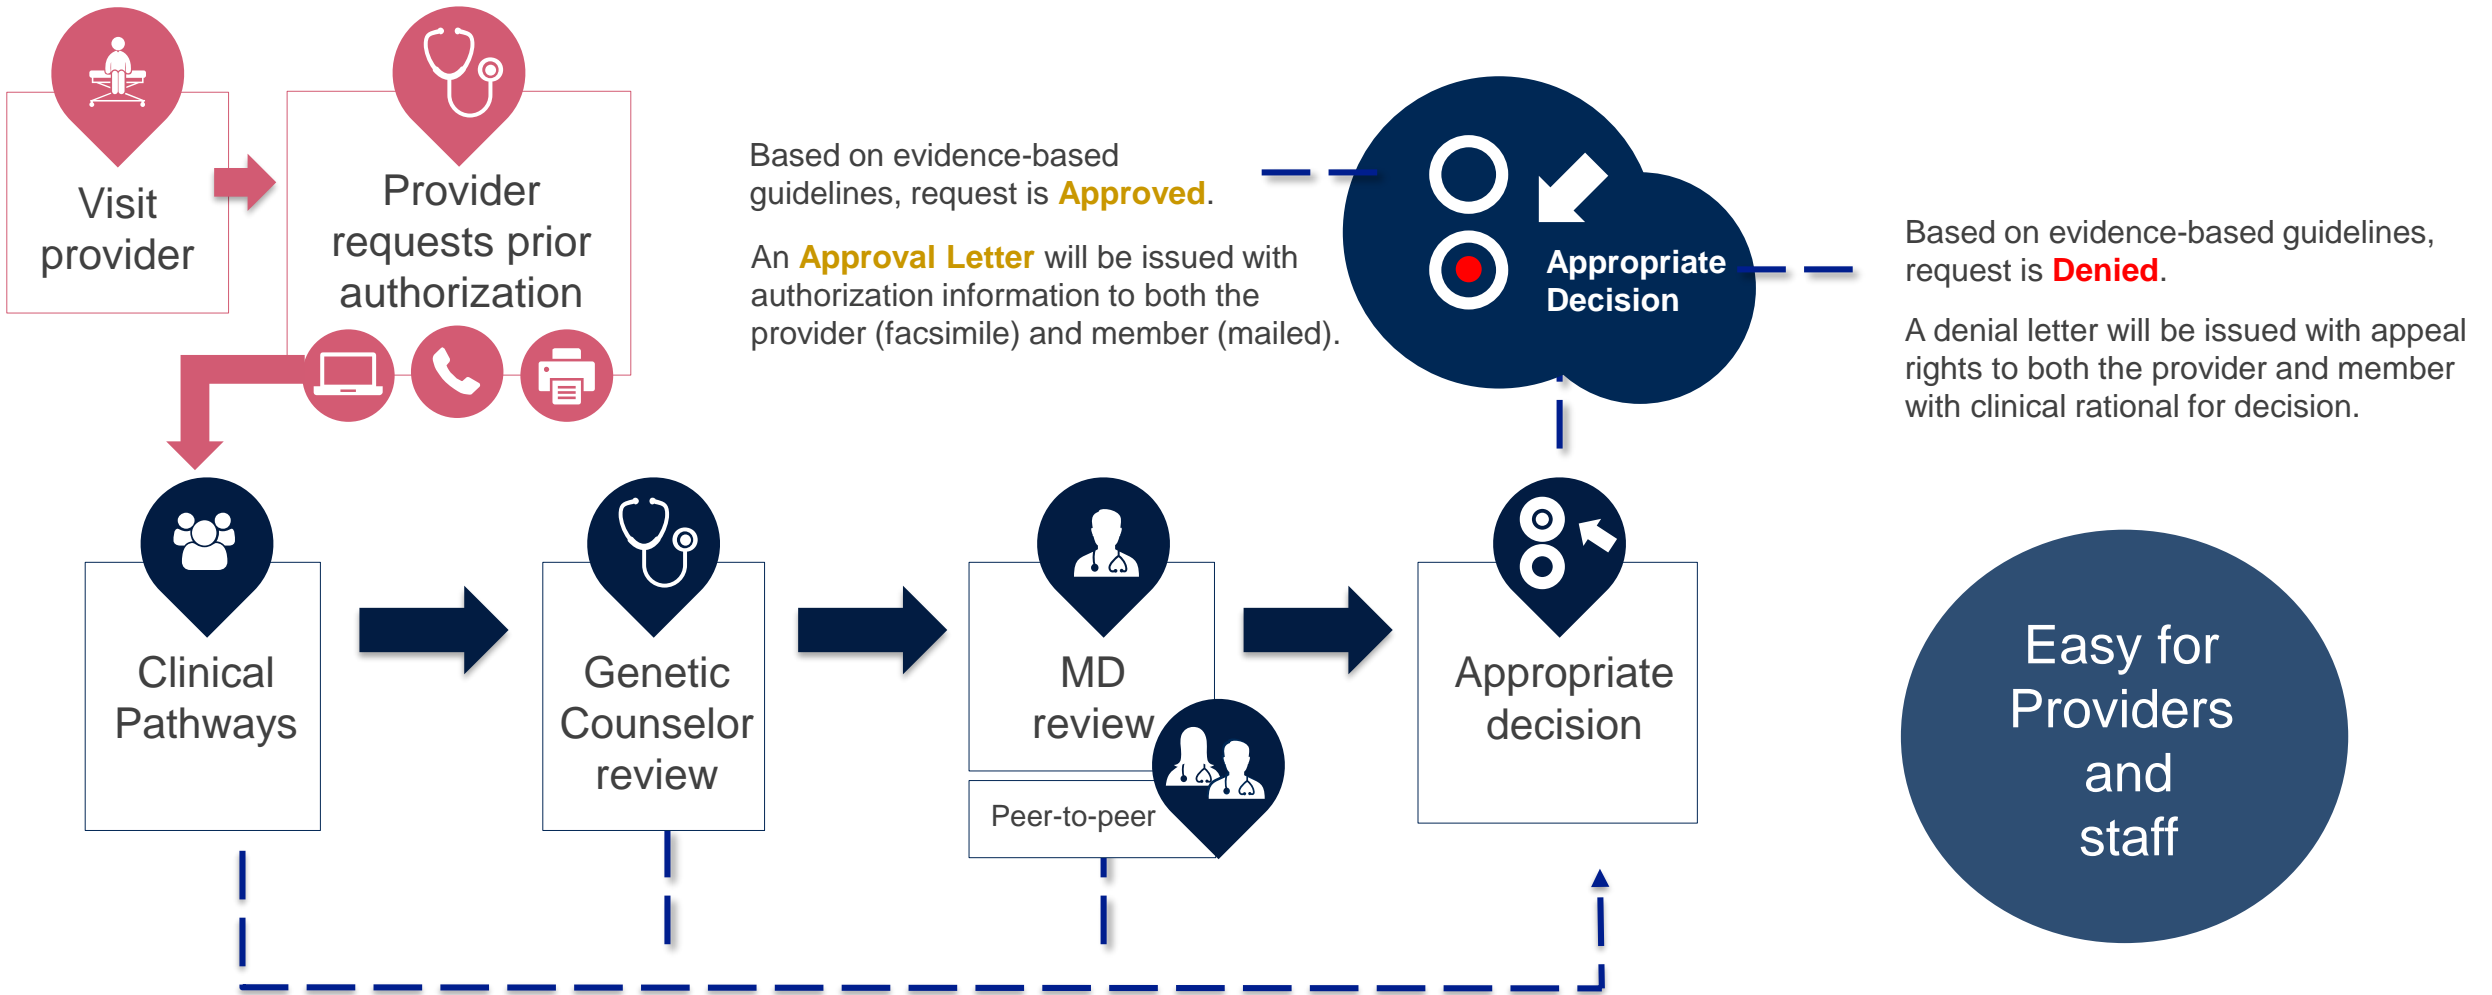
Visit provider

Provider requests prior authorization

Based on evidence-based guidelines, request is Approved.

An Approval Letter will be issued with authorization information to both the provider (facsimile) and member (mailed).

Appropriate Decision

Based on evidence-based guidelines, request is Denied.

A denial letter will be issued with appeal rights to both the provider and member with clinical rational for decision.

Clinical Pathways

Genetic Counselor review

MD review

Peer-to-peer

Appropriate decision

Easy for Providers and staff